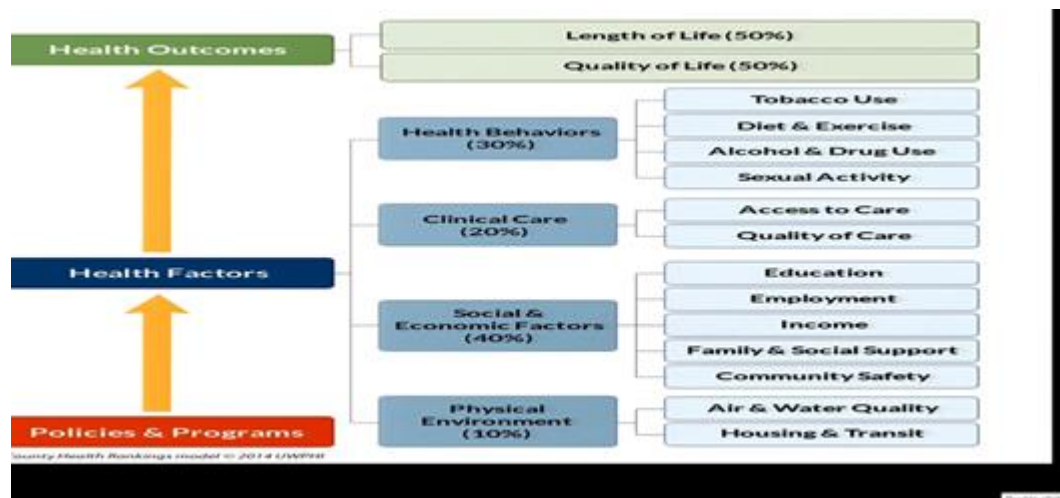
Health Outcomes

Length of Life (50%)

Quality of Life (50%)

Health Factors

Health Behaviors (30%)

Tobacco Use

Diet & Exercise

Alcohol & Drug Use

Sexual Activity

Clinical Care (20%)

Access to Care

Quality of Care

Social & Economic Factors (40%)

Education

Employment

Income

Family & Social Support

Community Safety

Physical Environment (10%)

Air & Water Quality

Housing & Transit

Policies & Programs

County Health Rankings model © 2014 UWPHI